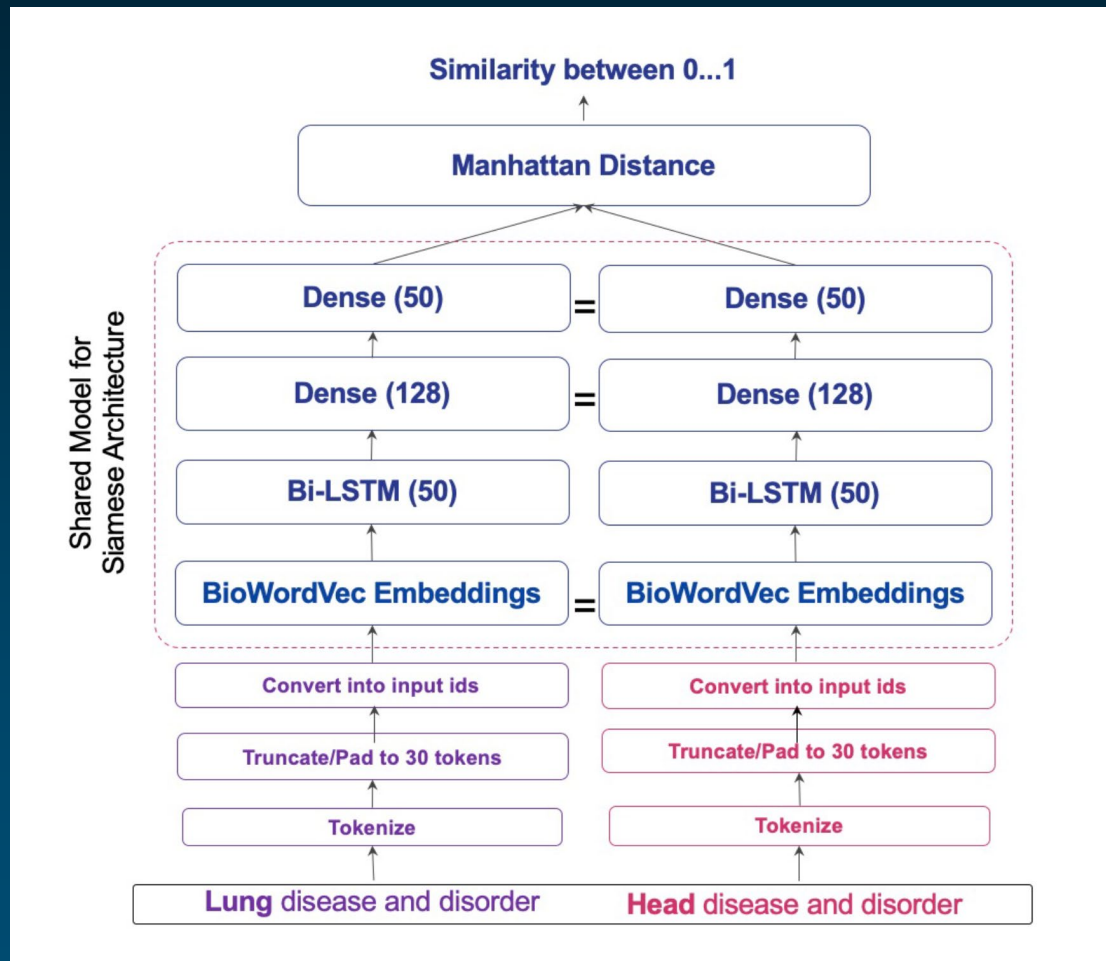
Similarity between 0...1

Manhattan Distance

Shared Model for Siamese Architecture

Dense (50) = Dense (50)

Dense (128) = Dense (128)

Bi-LSTM (50)

Bi-LSTM (50)

BioWordVec Embeddings = BioWordVec Embeddings

Convert into input ids

Truncate/Pad to 30 tokens

Tokenize

Convert into input ids

Truncate/Pad to 30 tokens

Tokenize

Lung disease and disorder

Head disease and disorder